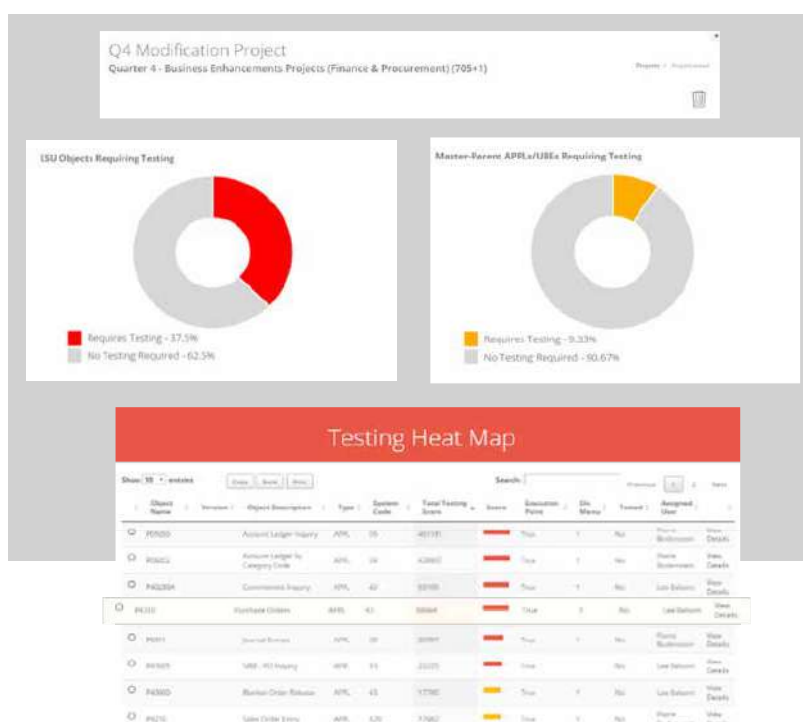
Q4 Modification Project

Quarter 4 - Business Enhancements Projects (Finance & Procurement) (705+1)

Projects / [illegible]

ESU Objects Requiring Testing

Requires Testing - 37.5%

No Testing Required - 62.5%

Master-Parent APPLs/UBEs Requiring Testing

Requires Testing - 9.33%

No Testing Required - 90.67%

Testing Heat Map

Show 10 entries

Copy Excel Print

Search:

Previous 1 2 Next

| | Object Name | Version | Object Description | Type | System Code | Total Testing Score | Score | Execution Point | On Menu | Forced | Assigned User | |
|---|---|---|---|---|---|---|---|---|---|---|---|---|
| | P0920 | | Account Ledger Inquiry | APPL | 09 | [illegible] | | True | 1 | No | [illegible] | View Details |
| | P09211 | | Account Ledger by Category Code | APPL | 09 | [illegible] | | True | 1 | No | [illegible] | View Details |
| | P4310SH | | Commitment Inquiry | APPL | 43 | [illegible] | | True | 1 | No | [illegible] | View Details |
| | P4310 | | Purchase Orders | APPL | 43 | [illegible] | | True | 3 | No | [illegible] | View Details |
| | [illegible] | | Journal Entries | APPL | 09 | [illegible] | | True | 1 | No | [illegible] | View Details |
| | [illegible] | | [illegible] | APPL | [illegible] | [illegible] | | True | | No | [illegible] | View Details |
| | P4300 | | Blanket Order Release | APPL | 43 | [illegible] | | True | 1 | No | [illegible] | View Details |
| | P4210 | | Sales Order Entry | APPL | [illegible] | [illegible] | | True | 1 | No | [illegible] | View Details |